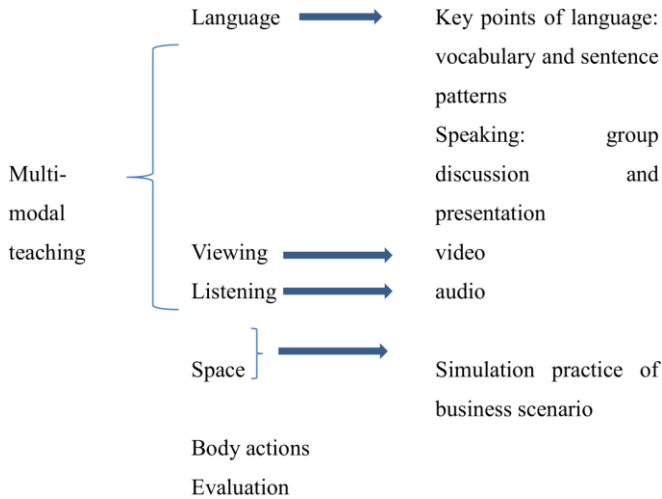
Multi-modal teaching

Language

Key points of language: vocabulary and sentence patterns

Speaking: group discussion and presentation

Viewing

video

Listening

audio

Space

Simulation practice of business scenario

Body actions

Evaluation